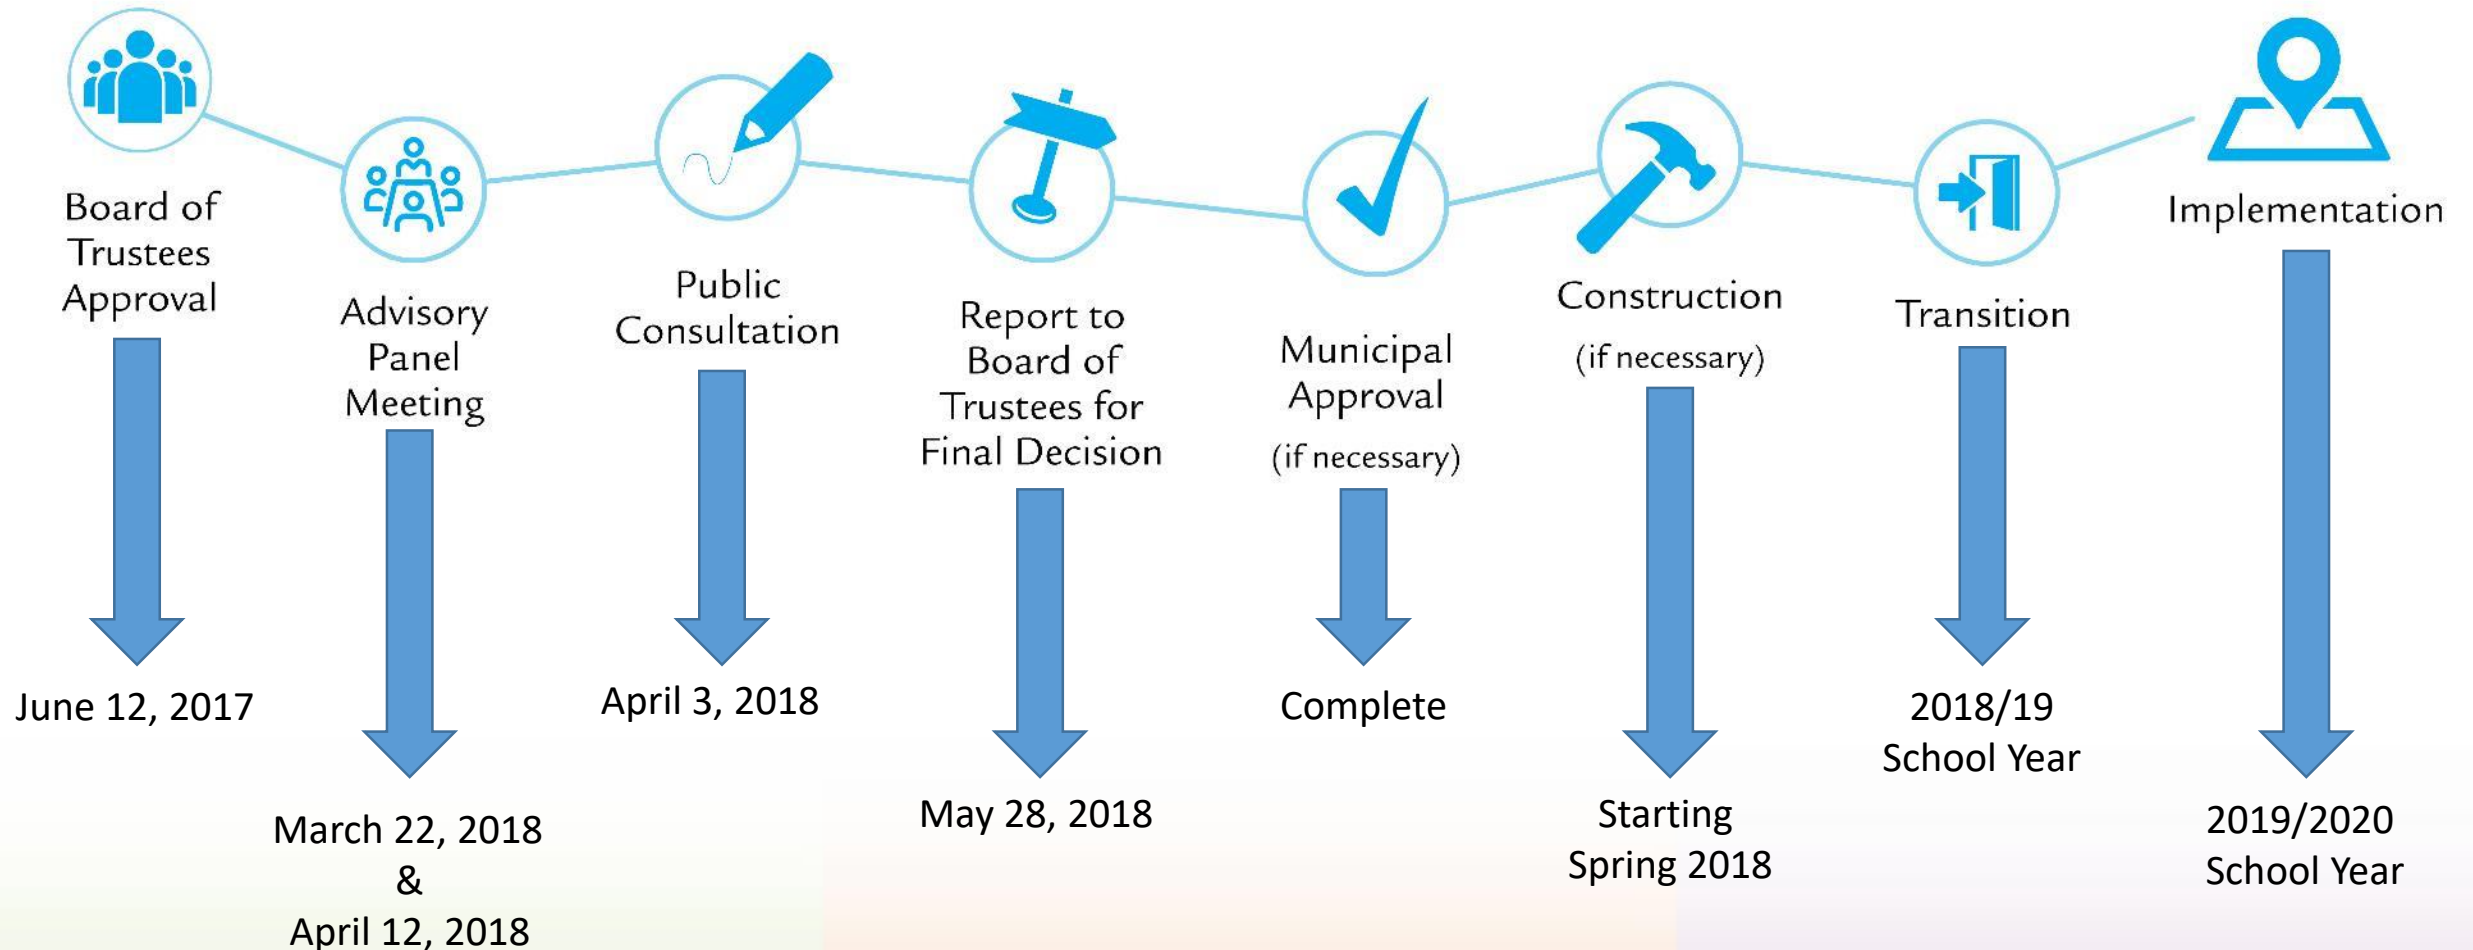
Board of Trustees Approval

June 12, 2017

Advisory Panel Meeting

March 22, 2018
&
April 12, 2018

Public Consultation

April 3, 2018

Report to Board of Trustees for Final Decision

May 28, 2018

Municipal Approval
(if necessary)

Complete

Construction
(if necessary)

Starting
Spring 2018

Transition

2018/19
School Year

Implementation

2019/2020
School Year